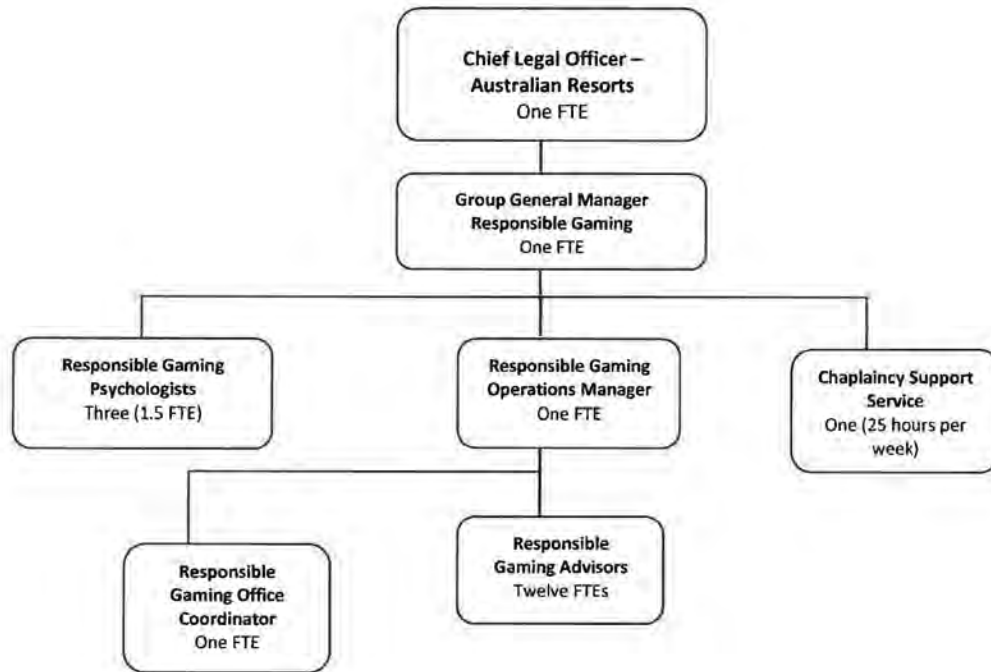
Chief Legal Officer – Australian Resorts
One FTE

Group General Manager Responsible Gaming
One FTE

Responsible Gaming Psychologists
Three (1.5 FTE)

Responsible Gaming Operations Manager
One FTE

Chaplaincy Support Service
One (25 hours per week)

Responsible Gaming Office Coordinator
One FTE

Responsible Gaming Advisors
Twelve FTEs